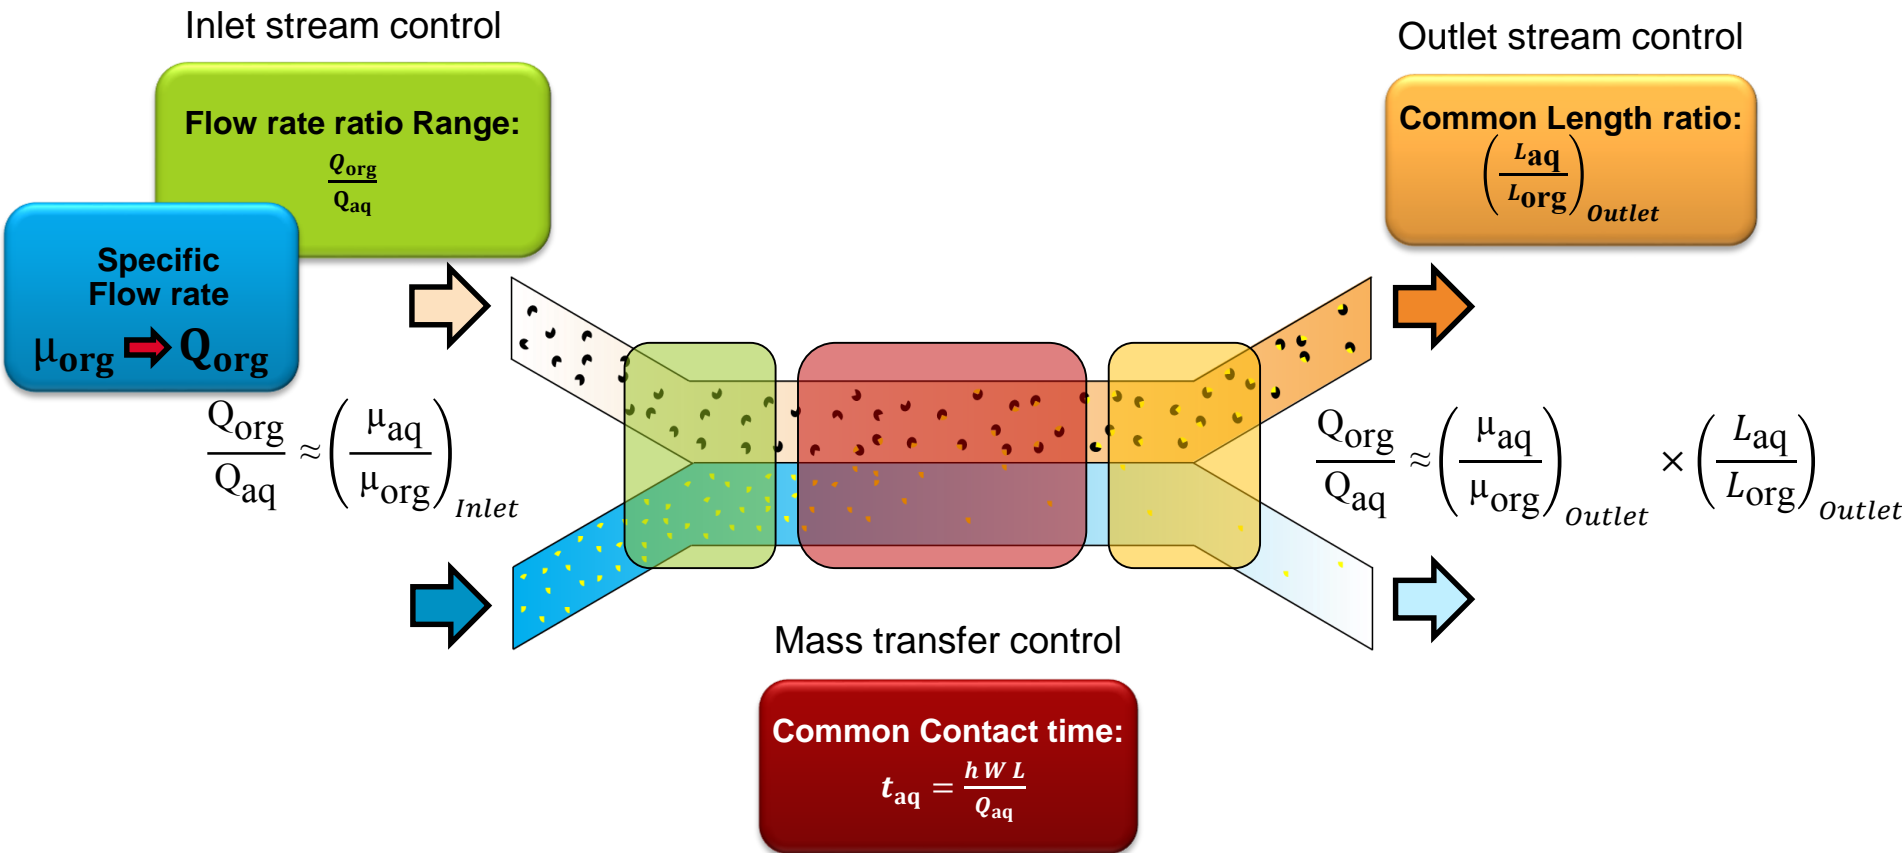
Inlet stream control

Flow rate ratio Range:
$\frac{Q_{org}}{Q_{aq}}$

Specific Flow rate
$\mu_{org} \Rightarrow Q_{org}$

$\frac{Q_{org}}{Q_{aq}} \approx \left(\frac{\mu_{aq}}{\mu_{org}}\right)_{Inlet}$

Outlet stream control

Common Length ratio:
$\left(\frac{L_{aq}}{L_{org}}\right)_{Outlet}$

$\frac{Q_{org}}{Q_{aq}} \approx \left(\frac{\mu_{aq}}{\mu_{org}}\right)_{Outlet} \times \left(\frac{L_{aq}}{L_{org}}\right)_{Outlet}$

Mass transfer control

Common Contact time:
$t_{aq} = \frac{h\,W\,L}{Q_{aq}}$